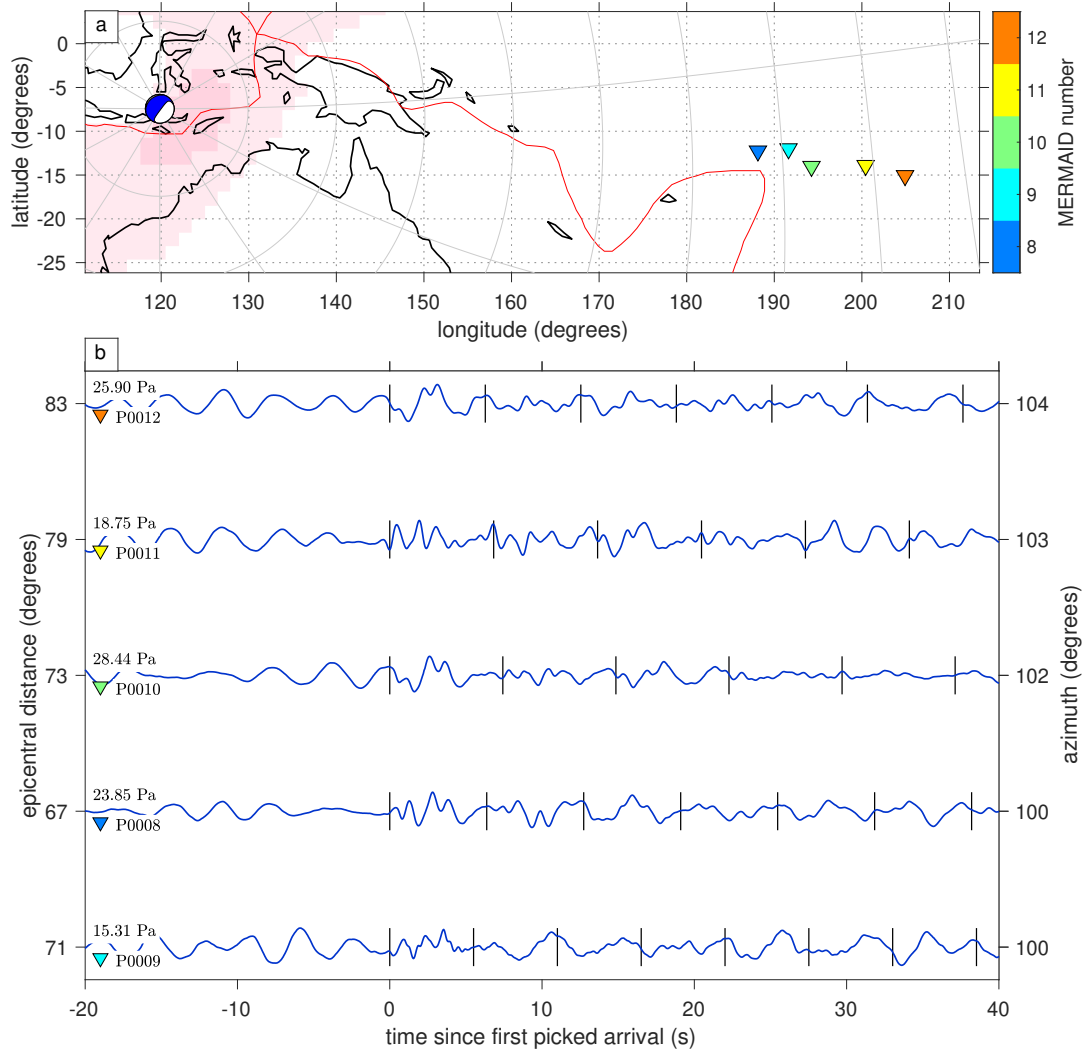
a

latitude (degrees)

0
-5
-10
-15
-20
-25

120 130 140 150 160 170 180 190 200 210

longitude (degrees)

MERMAID number

12
11
10
9
8

b

epicentral distance (degrees)

25.90 Pa
83
P0012

18.75 Pa
79
P0011

28.44 Pa
73
P0010

23.85 Pa
67
P0008

15.31 Pa
71
P0009

azimuth (degrees)

104
103
102
100
100

-20 -10 0 10 20 30 40

time since first picked arrival (s)